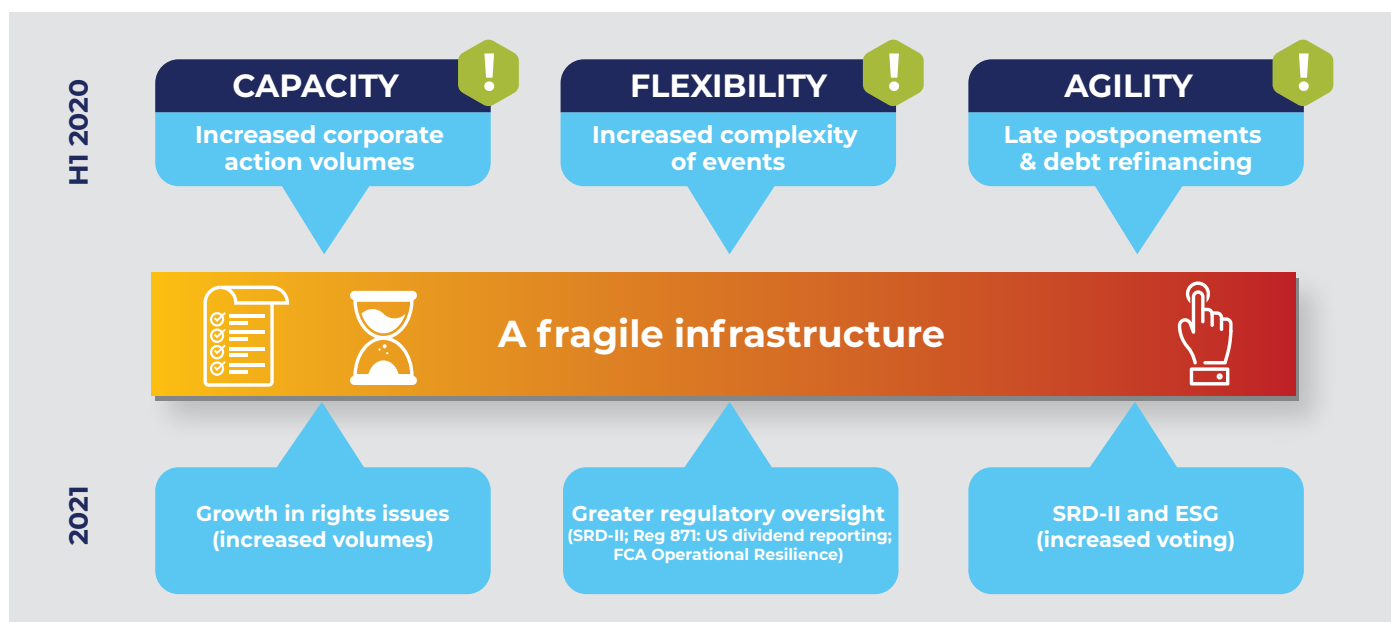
H1 2020

CAPACITY
!
Increased corporate action volumes

FLEXIBILITY
!
Increased complexity of events

AGILITY
!
Late postponements & debt refinancing

A fragile infrastructure

2021

Growth in rights issues (increased volumes)

Greater regulatory oversight
(SRD-II; Reg 871: US dividend reporting; FCA Operational Resilience)

SRD-II and ESG (increased voting)